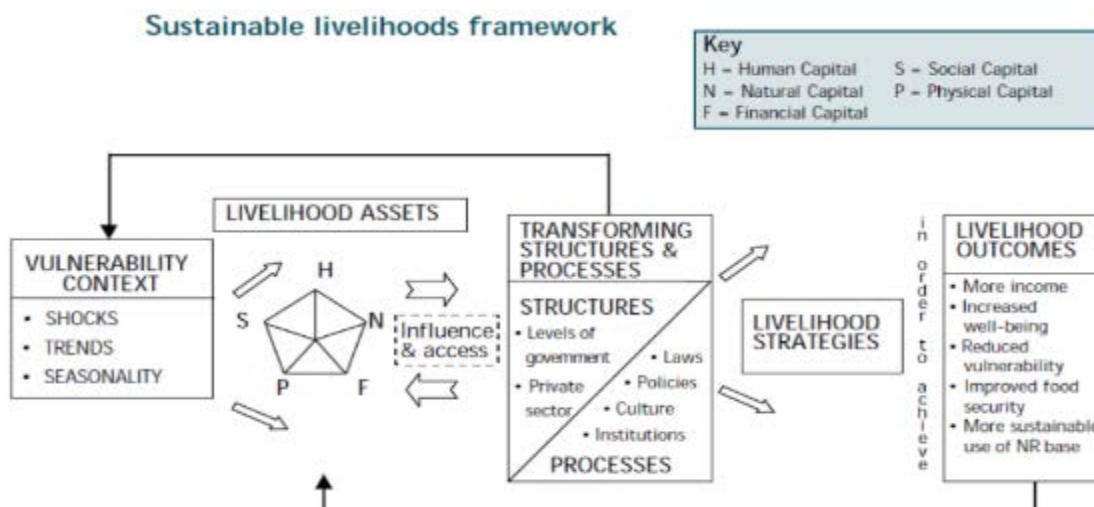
Sustainable livelihoods framework

Key
H = Human Capital
N = Natural Capital
F = Financial Capital
S = Social Capital
P = Physical Capital

VULNERABILITY CONTEXT
• SHOCKS
• TRENDS
• SEASONALITY

LIVELIHOOD ASSETS

H
S
N
P
F

Influence & access

TRANSFORMING STRUCTURES & PROCESSES

STRUCTURES
• Levels of government
• Private sector
• Laws
• Policies
• Culture
• Institutions

PROCESSES

LIVELIHOOD STRATEGIES

in order to achieve

LIVELIHOOD OUTCOMES
• More income
• Increased well-being
• Reduced vulnerability
• Improved food security
• More sustainable use of NR base